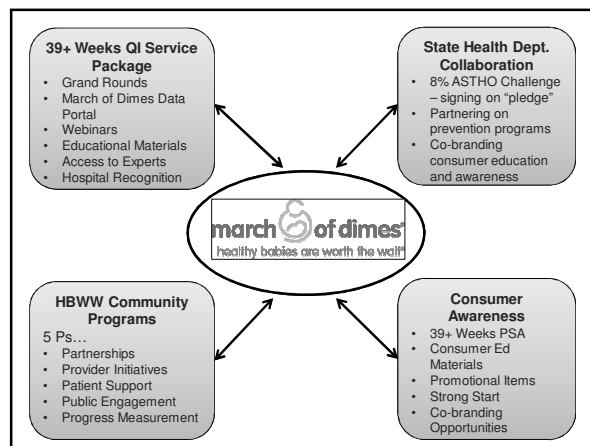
39+ Weeks QI Service Package
- Grand Rounds
- March of Dimes Data Portal
- Webinars
- Educational Materials
- Access to Experts
- Hospital Recognition

State Health Dept. Collaboration
- 8% ASTHO Challenge – signing on "pledge"
- Partnering on prevention programs
- Co-branding consumer education and awareness

march of dimes
healthy babies are worth the wait

HBWW Community Programs
5 Ps…
- Partnerships
- Provider Initiatives
- Patient Support
- Public Engagement
- Progress Measurement

Consumer Awareness
- 39+ Weeks PSA
- Consumer Ed Materials
- Promotional Items
- Strong Start
- Co-branding Opportunities